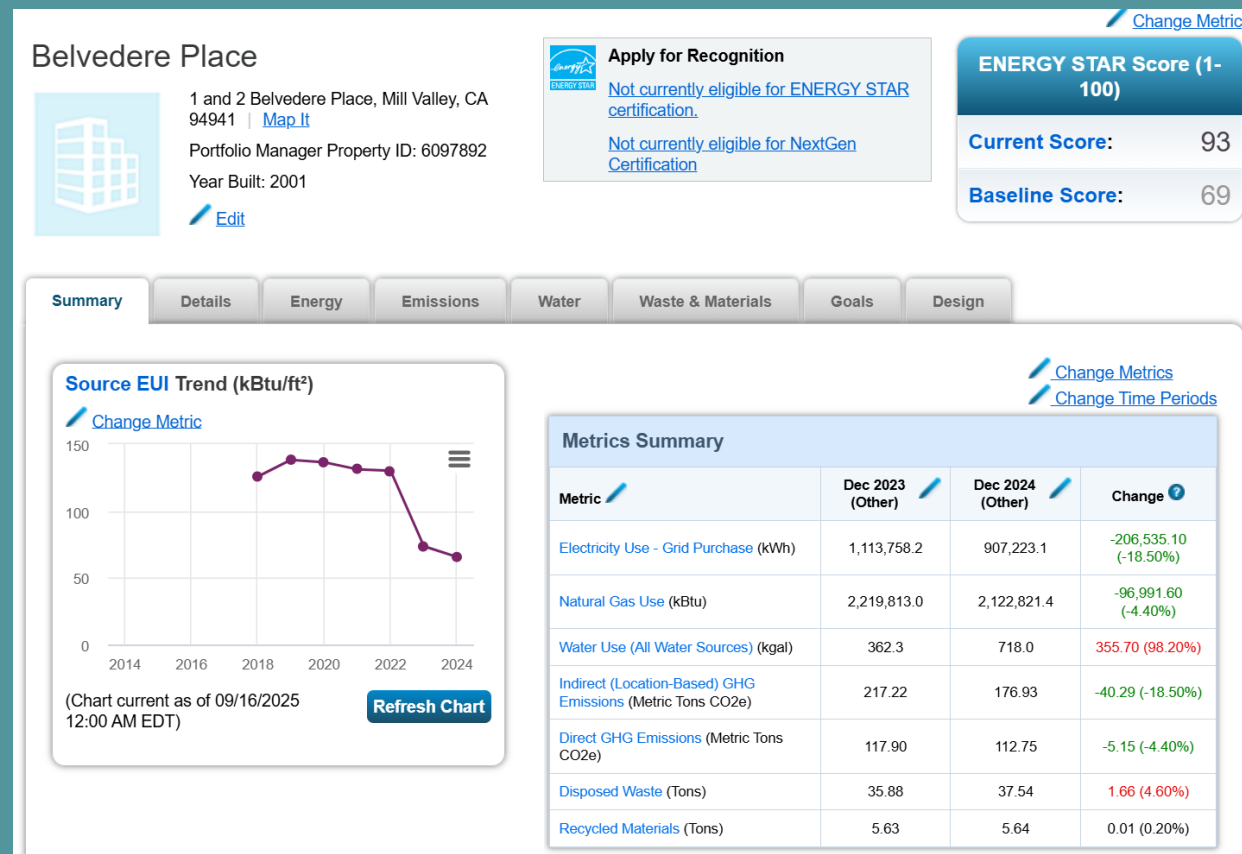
Change Metric

Belvedere Place

1 and 2 Belvedere Place, Mill Valley, CA 94941 | Map It

Portfolio Manager Property ID: 6097892

Year Built: 2001

Edit

ENERGY STAR

Apply for Recognition

Not currently eligible for ENERGY STAR certification.

Not currently eligible for NextGen Certification

ENERGY STAR Score (1-100)

Current Score: 93

Baseline Score: 69

Summary | Details | Energy | Emissions | Water | Waste & Materials | Goals | Design

Source EUI Trend (kBtu/ft²)

Change Metric

150
100
50
0
2014 2016 2018 2020 2022 2024

(Chart current as of 09/16/2025 12:00 AM EDT)

Refresh Chart

Change Metrics
Change Time Periods

Metrics Summary

| Metric | Dec 2023 (Other) | Dec 2024 (Other) | Change |
|---|---|---|---|
| Electricity Use - Grid Purchase (kWh) | 1,113,758.2 | 907,223.1 | -206,535.10 (-18.50%) |
| Natural Gas Use (kBtu) | 2,219,813.0 | 2,122,821.4 | -96,991.60 (-4.40%) |
| Water Use (All Water Sources) (kgal) | 362.3 | 718.0 | 355.70 (98.20%) |
| Indirect (Location-Based) GHG Emissions (Metric Tons CO2e) | 217.22 | 176.93 | -40.29 (-18.50%) |
| Direct GHG Emissions (Metric Tons CO2e) | 117.90 | 112.75 | -5.15 (-4.40%) |
| Disposed Waste (Tons) | 35.88 | 37.54 | 1.66 (4.60%) |
| Recycled Materials (Tons) | 5.63 | 5.64 | 0.01 (0.20%) |